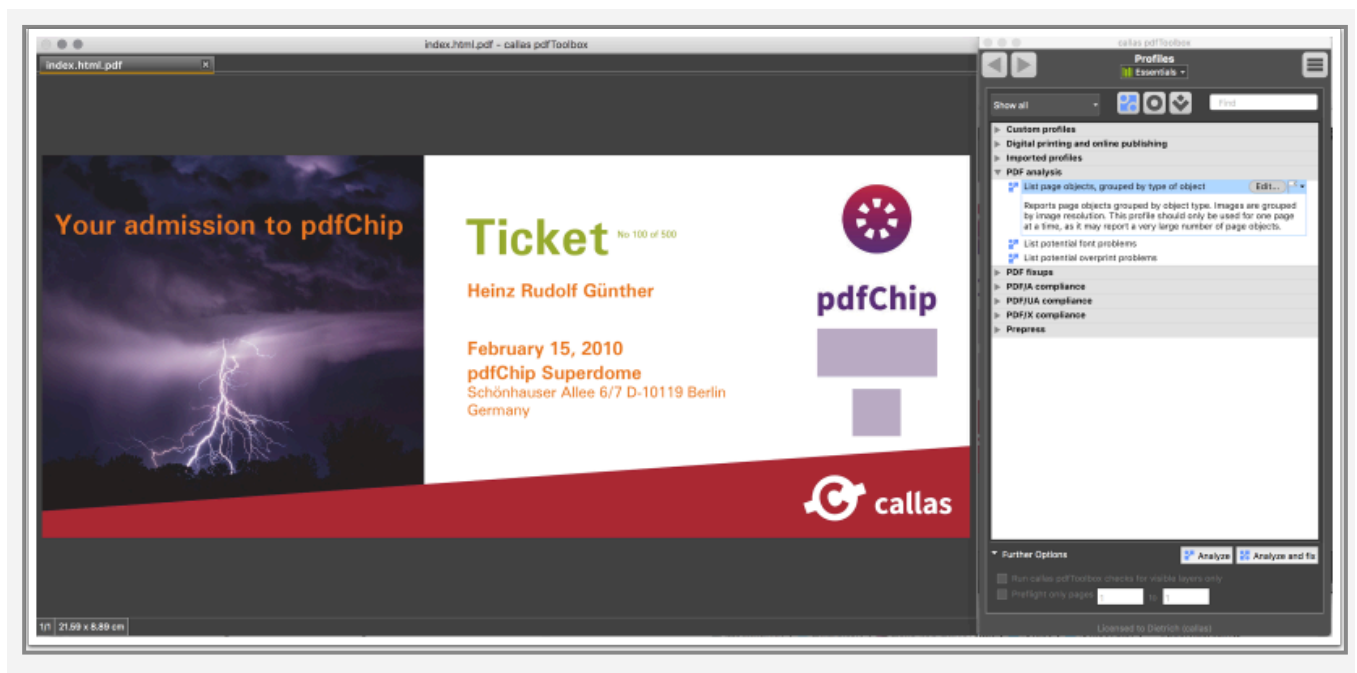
index.html.pdf - callas pdfToolbox

index.html.pdf

Your admission to pdfChip

Ticket No 100 of 500

Heinz Rudolf Günther

February 15, 2010
pdfChip Superdome
Schönhauser Allee 6/7 D-10119 Berlin
Germany

pdfChip

callas

1/1 21.59 x 8.89 cm

callas pdfToolbox

Profiles
Essentials

Show all

Find

Custom profiles
Digital printing and online publishing
Imported profiles
PDF analysis
List page objects, grouped by type of object
Edit...
Reports page objects grouped by object type. Images are grouped by image resolution. This profile should only be used for one page at a time, as it may report a very large number of page objects.
List potential font problems
List potential overprint problems
PDF fixups
PDF/A compliance
PDF/UA compliance
PDF/X compliance
Prepress

Further Options
Analyze
Analyze and fix

Run callas pdfToolbox checks for visible layers only
Preflight only pages 1 to 1

Licensed to Dietrich (callas)